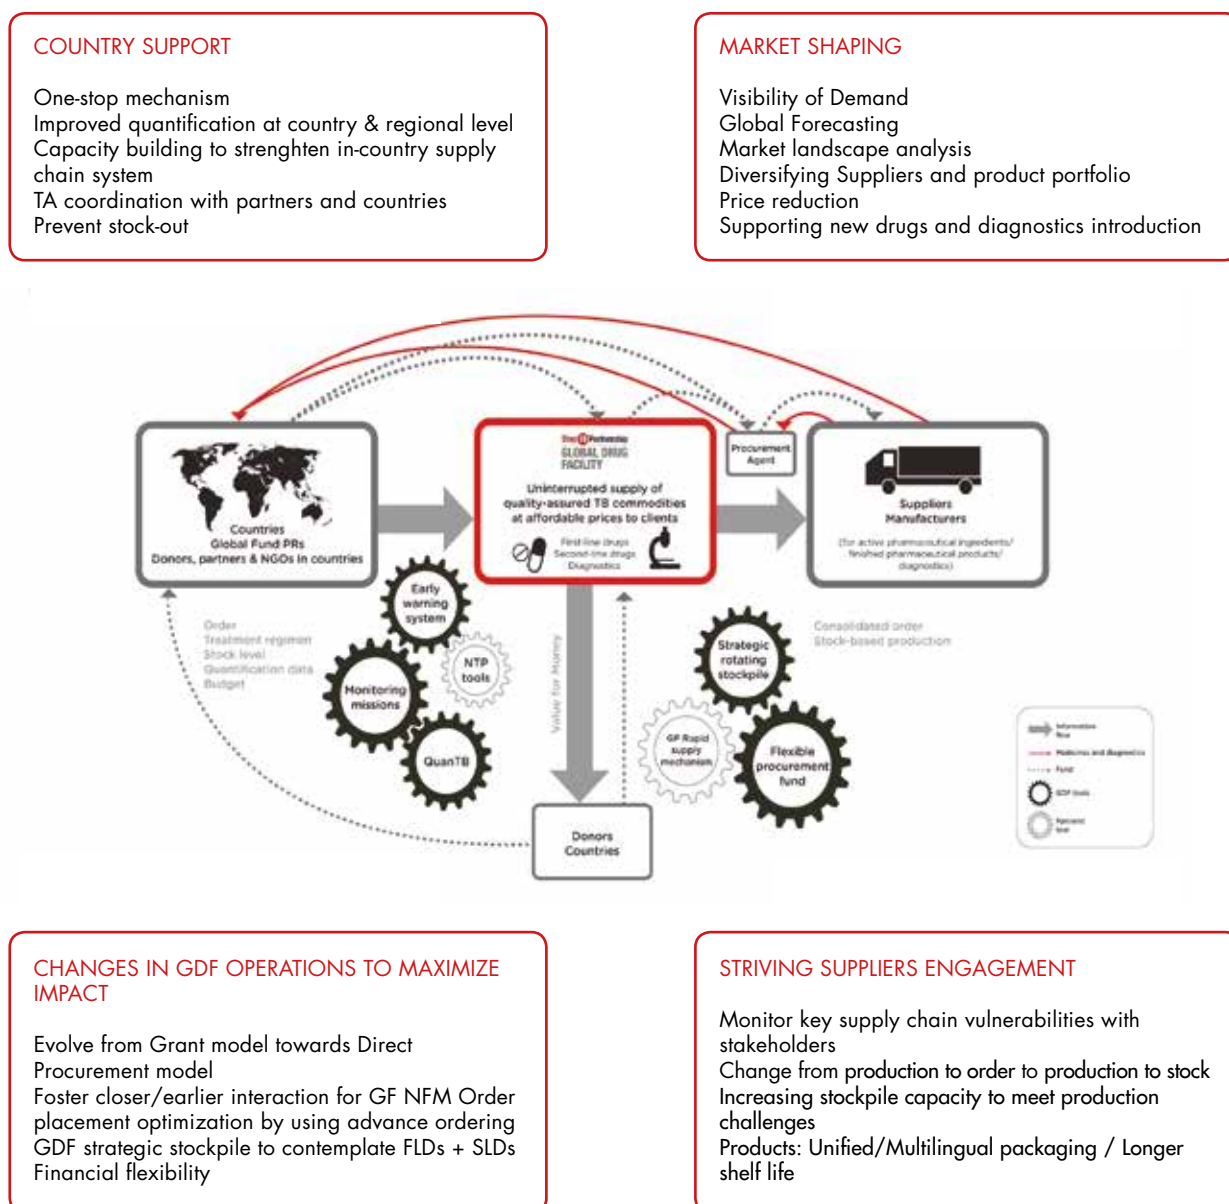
COUNTRY SUPPORT

One-stop mechanism
Improved quantification at country & regional level
Capacity building to strenghten in-country supply chain system
TA coordination with partners and countries
Prevent stock-out

MARKET SHAPING

Visibility of Demand
Global Forecasting
Market landscape analysis
Diversifying Suppliers and product portfolio
Price reduction
Supporting new drugs and diagnostics introduction

Countries
Global Fund PRs
Donors, partners & NGOs in countries

Stop TB Partnership
GLOBAL DRUG FACILITY
Uninterrupted supply of quality-assured TB commodities at affordable prices to clients
First-line drugs
Second-line drugs
Diagnostics

Procurement Agent

Suppliers
Manufacturers
(for active pharmaceutical ingredients/ finished pharmaceutical products/ diagnostics)

Early warning system
NTP tools
Monitoring missions
QuanTB

Order
Treatment regimen
Stock level
Quantification data
Budget

Value for Money

Strategic rotating stockpile
GF Rapid supply mechanism
Flexible procurement fund

Consolidated order
Stock-based production

Donors
Countries

Information flow
Medicines and diagnostics
Fund
GDF tools
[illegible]

CHANGES IN GDF OPERATIONS TO MAXIMIZE IMPACT

Evolve from Grant model towards Direct Procurement model
Foster closer/earlier interaction for GF NFM Order placement optimization by using advance ordering
GDF strategic stockpile to contemplate FLDs + SLDs
Financial flexibility

STRIVING SUPPLIERS ENGAGEMENT

Monitor key supply chain vulnerabilities with stakeholders
Change from production to order to production to stock
Increasing stockpile capacity to meet production challenges
Products: Unified/Multilingual packaging / Longer shelf life